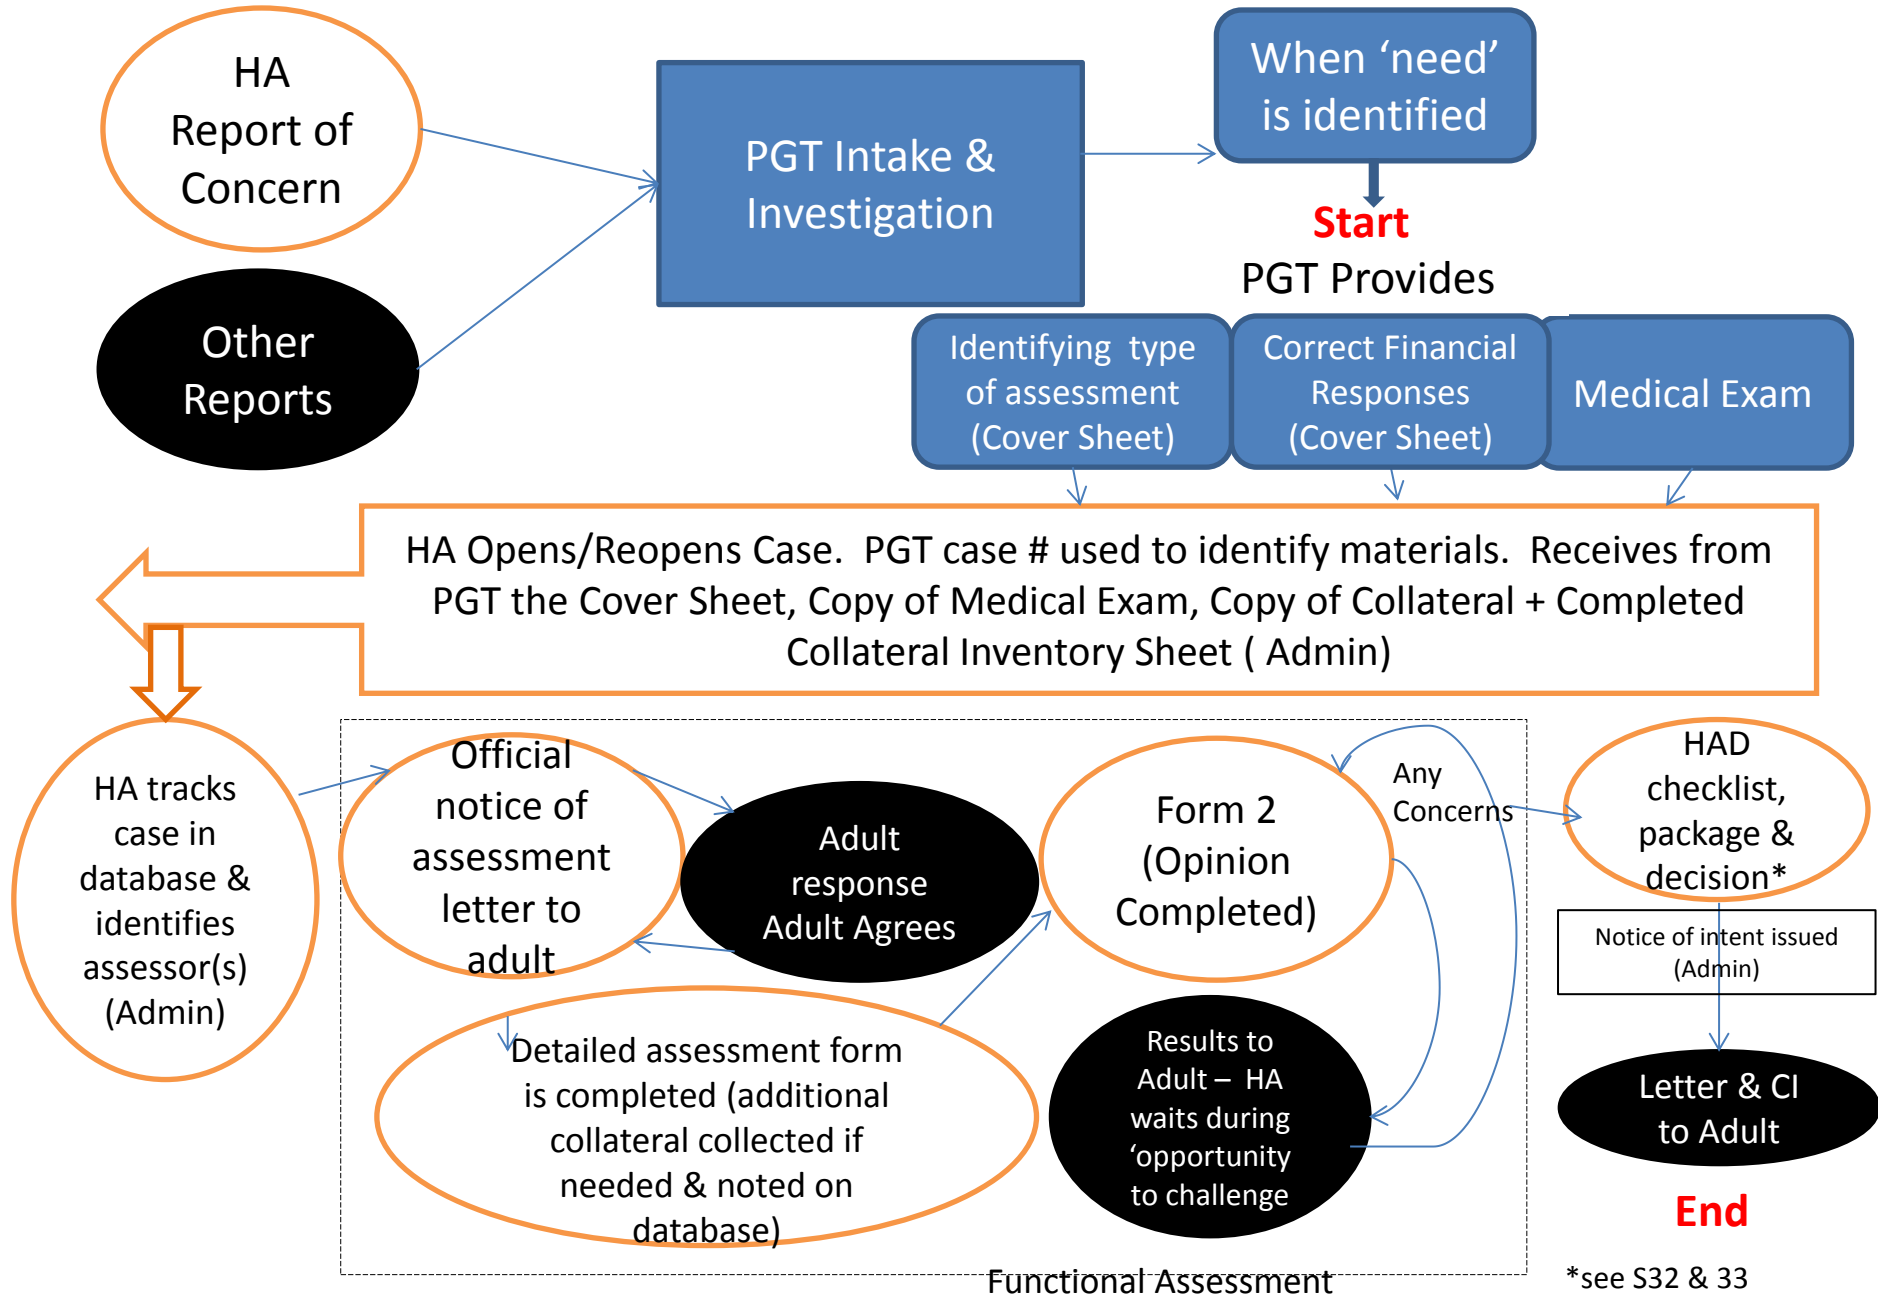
HA Report of Concern

Other Reports

PGT Intake & Investigation

When 'need' is identified

Start

PGT Provides

Identifying type of assessment (Cover Sheet)

Correct Financial Responses (Cover Sheet)

Medical Exam

HA Opens/Reopens Case. PGT case # used to identify materials. Receives from PGT the Cover Sheet, Copy of Medical Exam, Copy of Collateral + Completed Collateral Inventory Sheet ( Admin)

HA tracks case in database & identifies assessor(s) (Admin)

Official notice of assessment letter to adult

Adult response Adult Agrees

Form 2 (Opinion Completed)

Any Concerns

HAD checklist, package & decision*

Notice of intent issued (Admin)

Detailed assessment form is completed (additional collateral collected if needed & noted on database)

Results to Adult – HA waits during 'opportunity to challenge

Letter & CI to Adult

End

Functional Assessment

*see S32 & 33